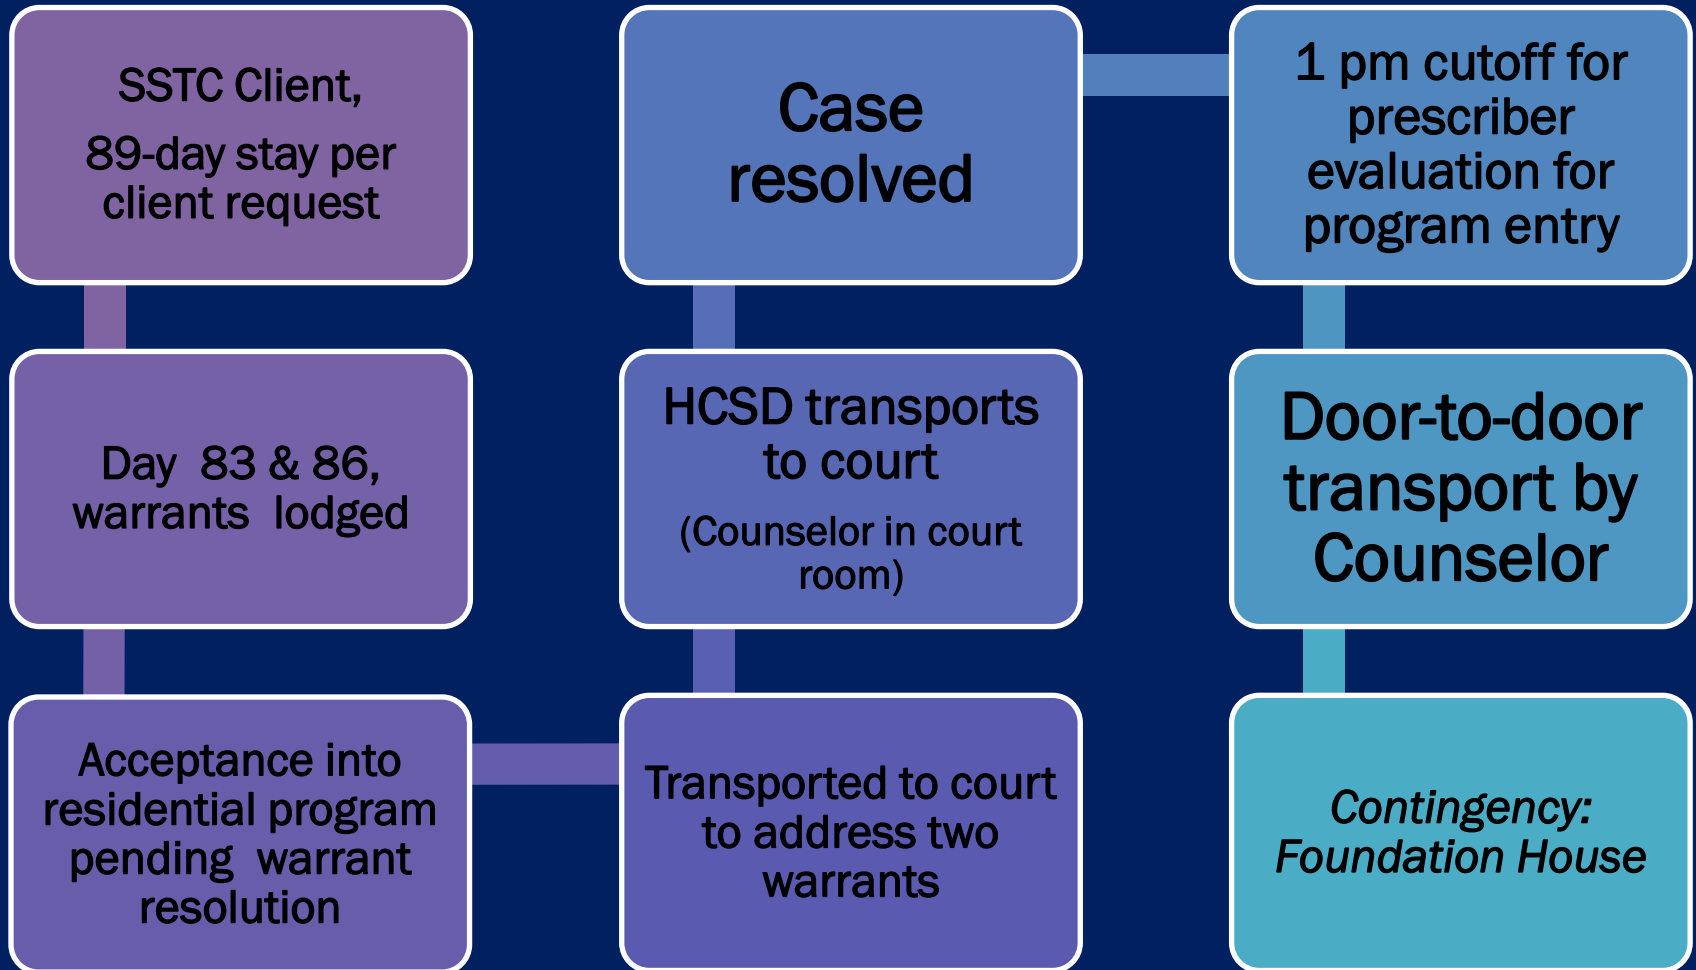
SSTC Client,

89-day stay per client request

Day 83 & 86, warrants lodged

Acceptance into residential program pending warrant resolution

Transported to court to address two warrants

HCSD transports to court

(Counselor in court room)

Case resolved

1 pm cutoff for prescriber evaluation for program entry

Door-to-door transport by Counselor

*Contingency: Foundation House*